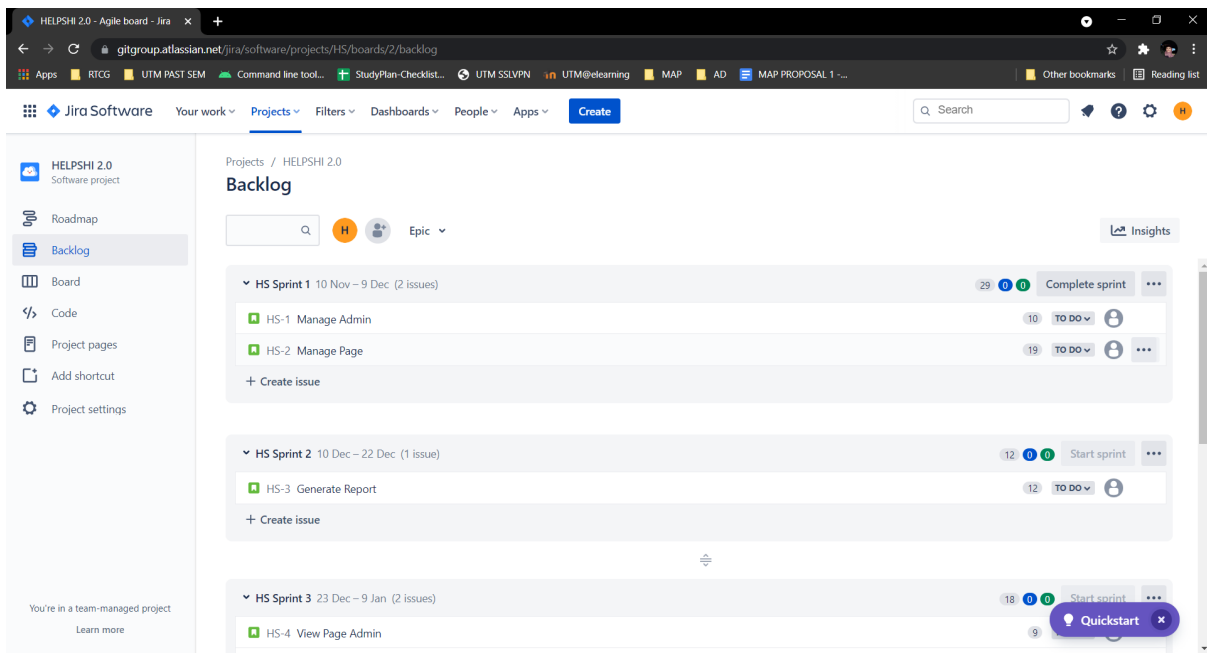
HELPSHI 2.0 - Agile board - Jira ×
+
gitgroup.atlassian.net/jira/software/projects/HS/boards/2/backlog
Apps RTCG UTM PAST SEM Command line tool... StudyPlan-Checklist... UTM SSLVPN UTM@elearning MAP AD MAP PROPOSAL 1 -... Other bookmarks Reading list

Jira Software Your work Projects Filters Dashboards People Apps Create Search H

HELPSHI 2.0
Software project
Roadmap
Backlog
Board
Code
Project pages
Add shortcut
Project settings

You're in a team-managed project
Learn more

Projects / HELPSHI 2.0
Backlog

H Epic Insights

HS Sprint 1 10 Nov – 9 Dec (2 issues) 29 0 0 Complete sprint •••
HS-1 Manage Admin 10 TO DO
HS-2 Manage Page 19 TO DO •••
+ Create issue

HS Sprint 2 10 Dec – 22 Dec (1 issue) 12 0 0 Start sprint •••
HS-3 Generate Report 12 TO DO
+ Create issue

HS Sprint 3 23 Dec – 9 Jan (2 issues) 18 0 0 Start sprint •••
HS-4 View Page Admin 9
Quickstart ×